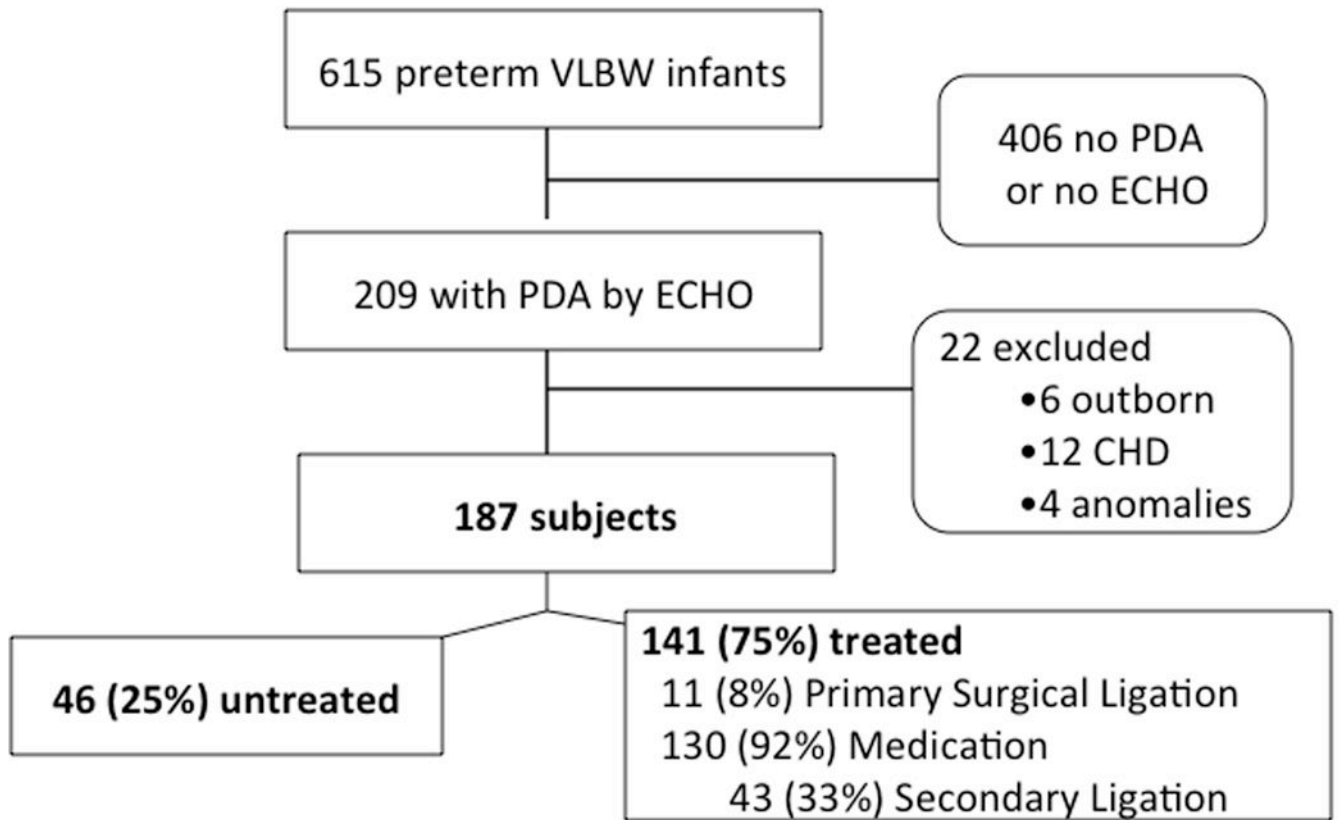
615 preterm VLBW infants

406 no PDA or no ECHO

209 with PDA by ECHO

22 excluded
•6 outborn
•12 CHD
•4 anomalies

**187 subjects**

**46 (25%) untreated**

**141 (75%) treated**
11 (8%) Primary Surgical Ligation
130 (92%) Medication
43 (33%) Secondary Ligation